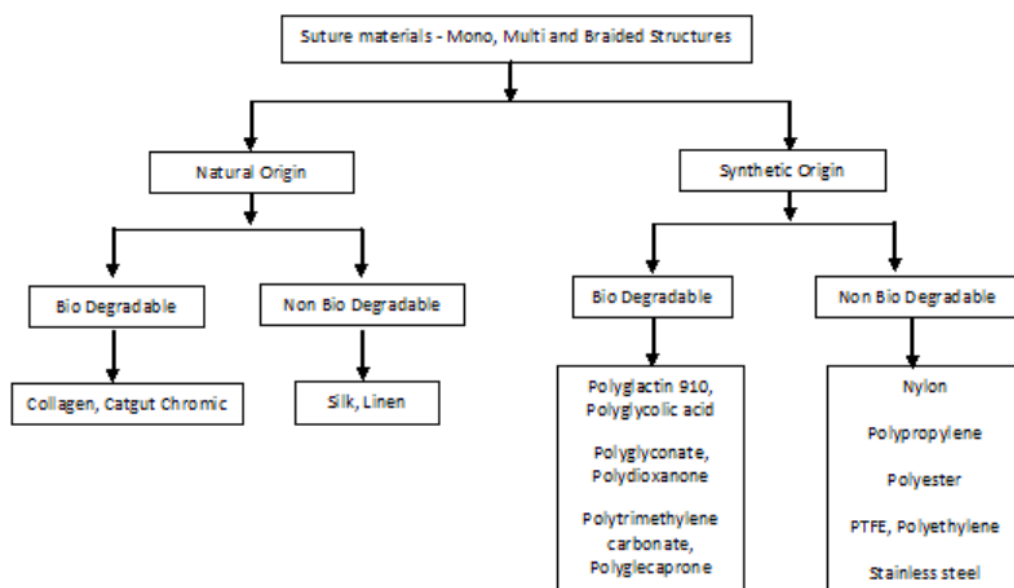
Suture materials - Mono, Multi and Braided Structures

Natural Origin

Bio Degradable

Collagen, Catgut Chromic

Non Bio Degradable

Silk, Linen

Synthetic Origin

Bio Degradable

Polyglactin 910, Polyglycolic acid

Polyglyconate, Polydioxanone

Polytrimethylene carbonate, Polyglecaprone

Non Bio Degradable

Nylon

Polypropylene

Polyester

PTFE, Polyethylene

Stainless steel